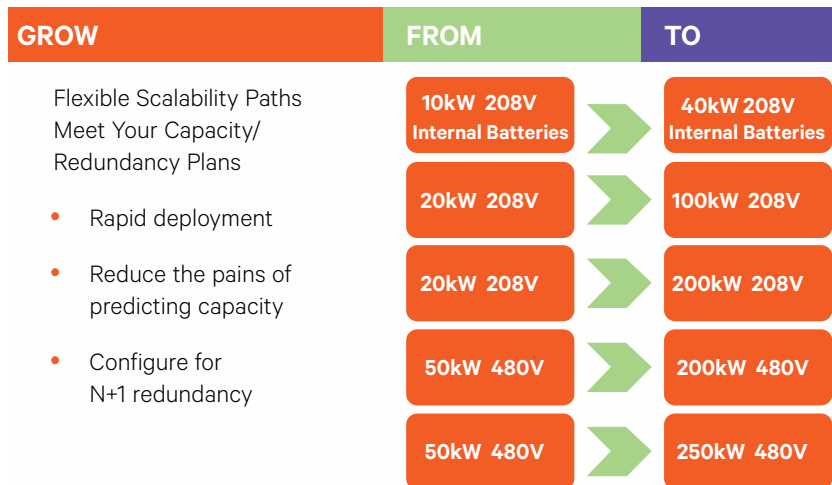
GROW

FROM

TO

Flexible Scalability Paths Meet Your Capacity/ Redundancy Plans

• Rapid deployment

• Reduce the pains of predicting capacity

• Configure for N+1 redundancy

10kW 208V Internal Batteries

40kW 208V Internal Batteries

20kW 208V

100kW 208V

20kW 208V

200kW 208V

50kW 480V

200kW 480V

50kW 480V

250kW 480V